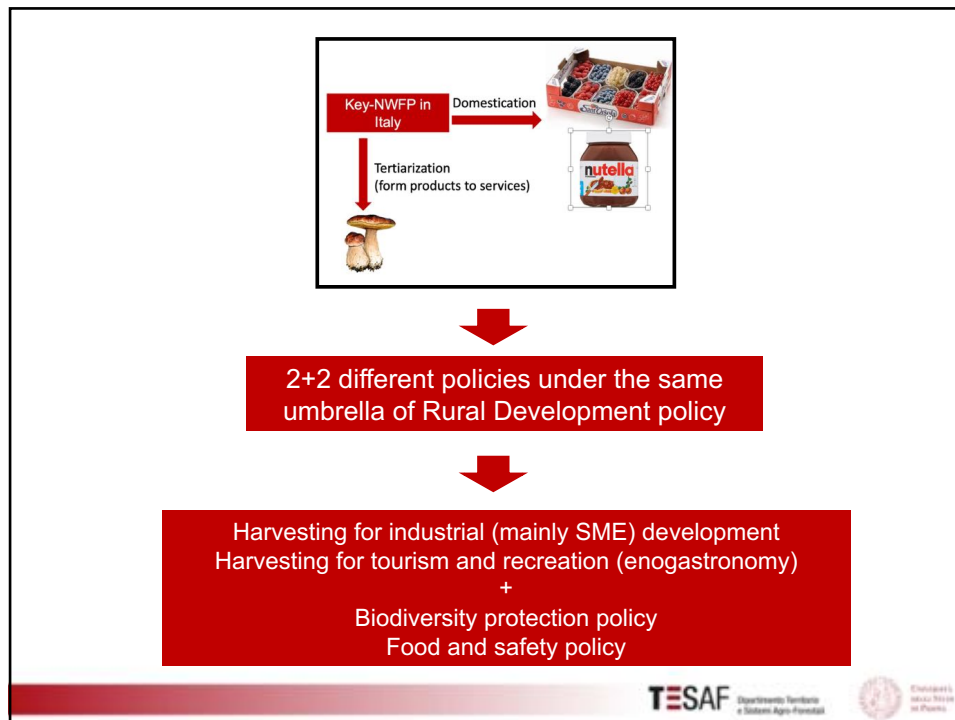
Key-NWFP in Italy

Domestication

Tertiarization (form products to services)

nutella

2+2 different policies under the same umbrella of Rural Development policy

Harvesting for industrial (mainly SME) development
Harvesting for tourism and recreation (enogastronomy)
+
Biodiversity protection policy
Food and safety policy

TESAF Dipartimento Territorio e Sistemi Agro-Forestali

Università degli Studi di Padova